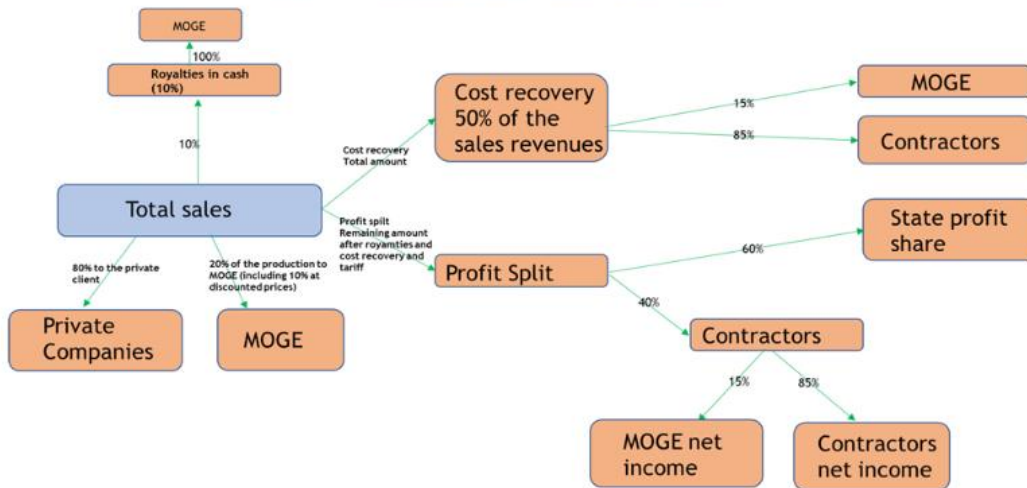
MOGE

100%

Royalties in cash (10%)

10%

Total sales

80% to the private client

Private Companies

20% of the production to MOGE (including 10% at discounted prices)

MOGE

Cost recovery Total amount

Cost recovery 50% of the sales revenues

15%

MOGE

85%

Contractors

Profit spilt Remaining amount after royamties and cost recovery and tariff

Profit Split

60%

State profit share

40%

Contractors

15%

85%

MOGE net income

Contractors net income